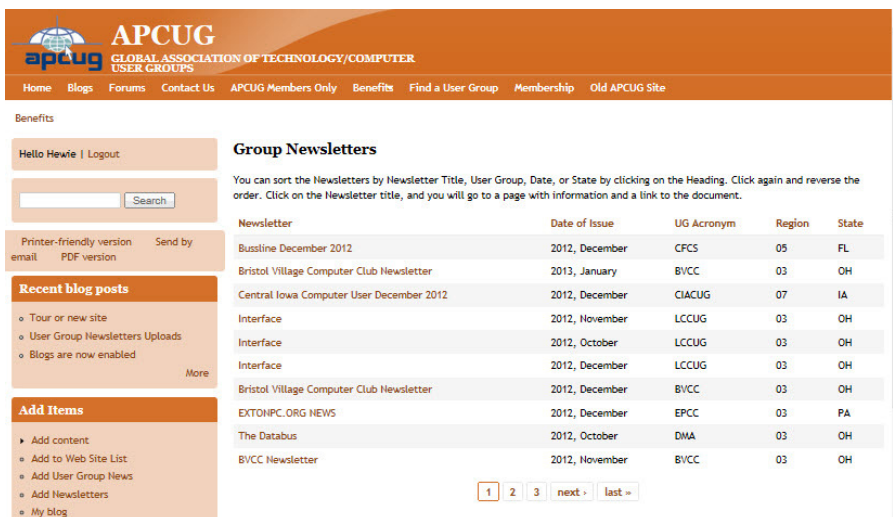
apcug

APCUG
GLOBAL ASSOCIATION OF TECHNOLOGY/COMPUTER USER GROUPS

Home Blogs Forums Contact Us APCUG Members Only Benefits Find a User Group Membership Old APCUG Site

Benefits

Hello Hewie | Logout

Search

Printer-friendly version Send by email PDF version

Recent blog posts

- Tour or new site
- User Group Newsletters Uploads
- Blogs are now enabled

More

Add Items

- Add content
- Add to Web Site List
- Add User Group News
- Add Newsletters
- My blog

Group Newsletters

You can sort the Newsletters by Newsletter Title, User Group, Date, or State by clicking on the Heading. Click again and reverse the order. Click on the Newsletter title, and you will go to a page with information and a link to the document.

| Newsletter | Date of Issue | UG Acronym | Region | State |
|---|---|---|---|---|
| Bussline December 2012 | 2012, December | CFCS | 05 | FL |
| Bristol Village Computer Club Newsletter | 2013, January | BVCC | 03 | OH |
| Central Iowa Computer User December 2012 | 2012, December | CIACUG | 07 | IA |
| Interface | 2012, November | LCCUG | 03 | OH |
| Interface | 2012, October | LCCUG | 03 | OH |
| Interface | 2012, December | LCCUG | 03 | OH |
| Bristol Village Computer Club Newsletter | 2012, December | BVCC | 03 | OH |
| EXTONPC.ORG NEWS | 2012, December | EPCC | 03 | PA |
| The Databus | 2012, October | DMA | 03 | OH |
| BVCC Newsletter | 2012, November | BVCC | 03 | OH |

1 2 3 next › last »